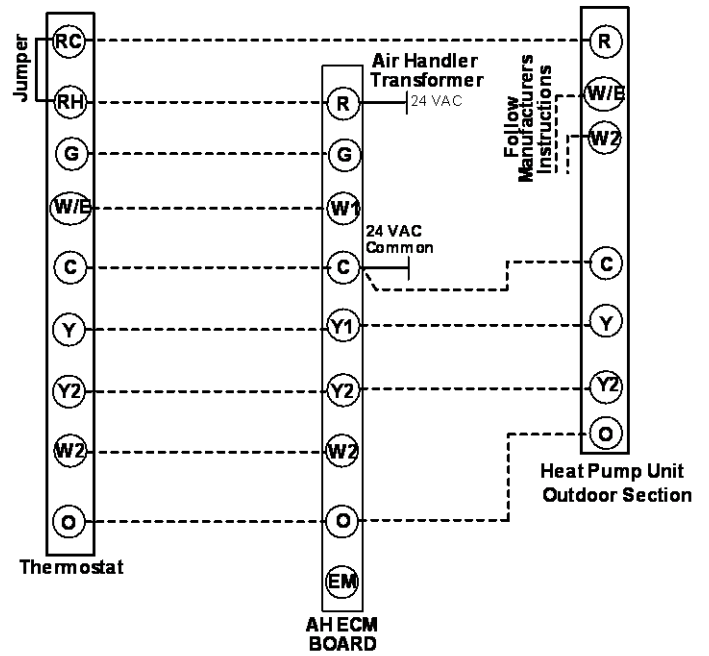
Jumper

RC
RH
G
W/E
C
Y
Y2
W2
O

Thermostat

Air Handler Transformer

24 VAC

R
G
W1

24 VAC Common

C
Y1
Y2
W2
O
EM

AH ECM BOARD

Follow Manufacturers Instructions

R
W/E
W2
C
Y
Y2
O

Heat Pump Unit Outdoor Section